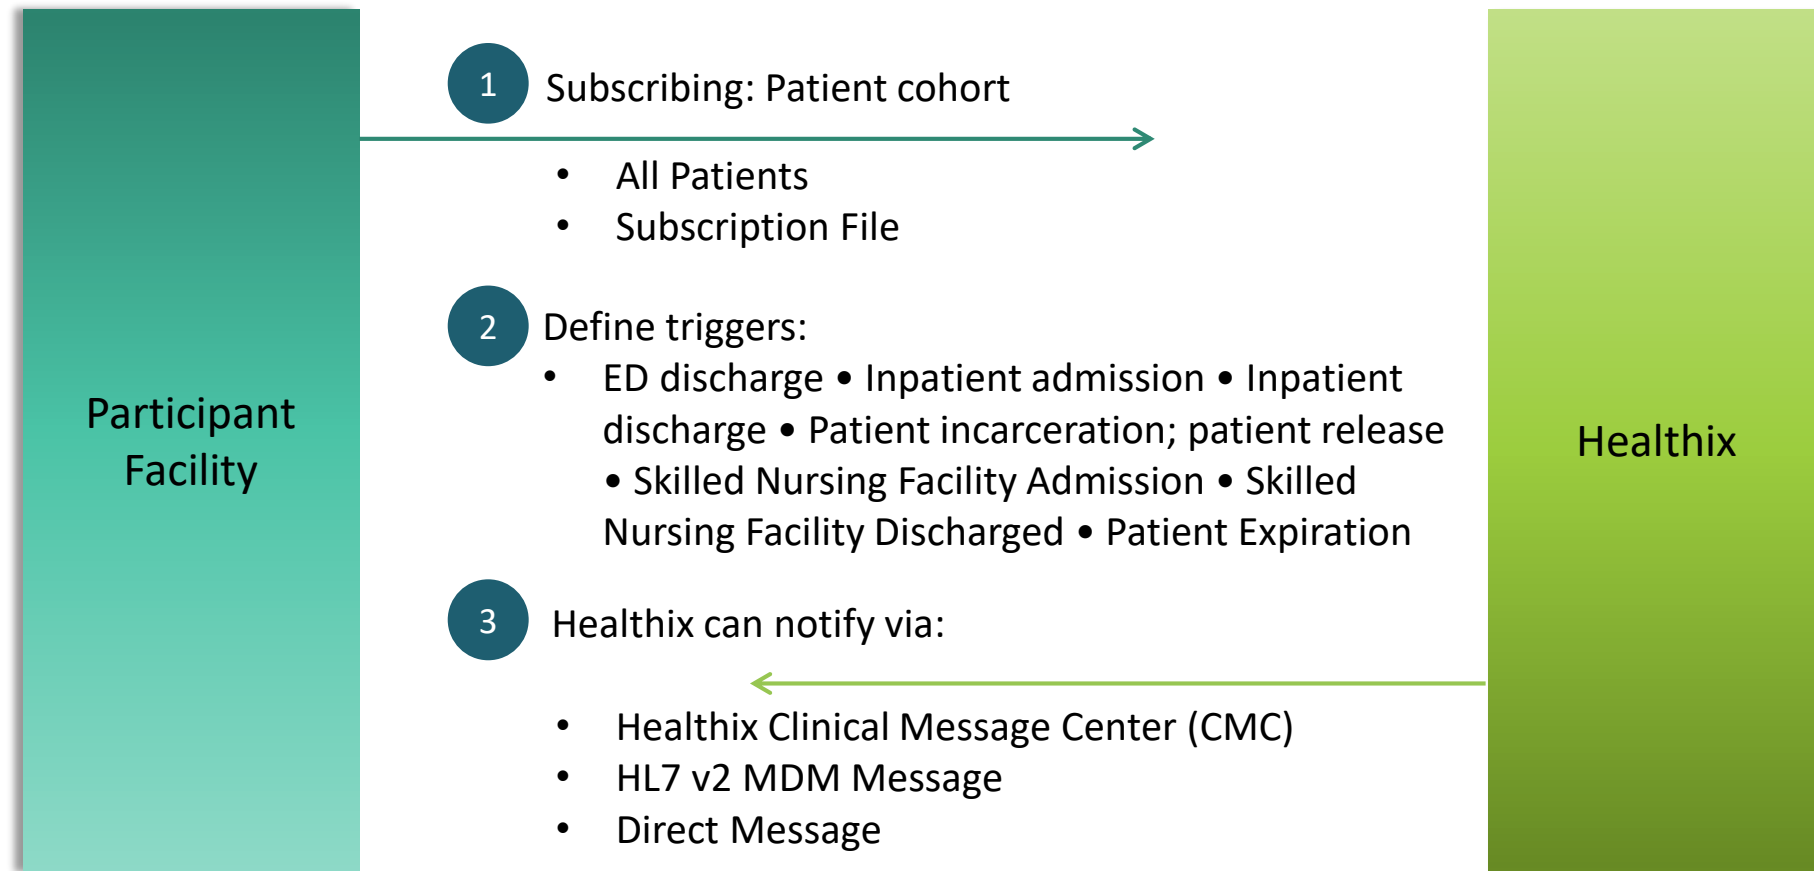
Participant Facility

1 Subscribing: Patient cohort

- All Patients
- Subscription File

2 Define triggers:

- ED discharge • Inpatient admission • Inpatient discharge • Patient incarceration; patient release • Skilled Nursing Facility Admission • Skilled Nursing Facility Discharged • Patient Expiration

3 Healthix can notify via:

- Healthix Clinical Message Center (CMC)
- HL7 v2 MDM Message
- Direct Message

Healthix